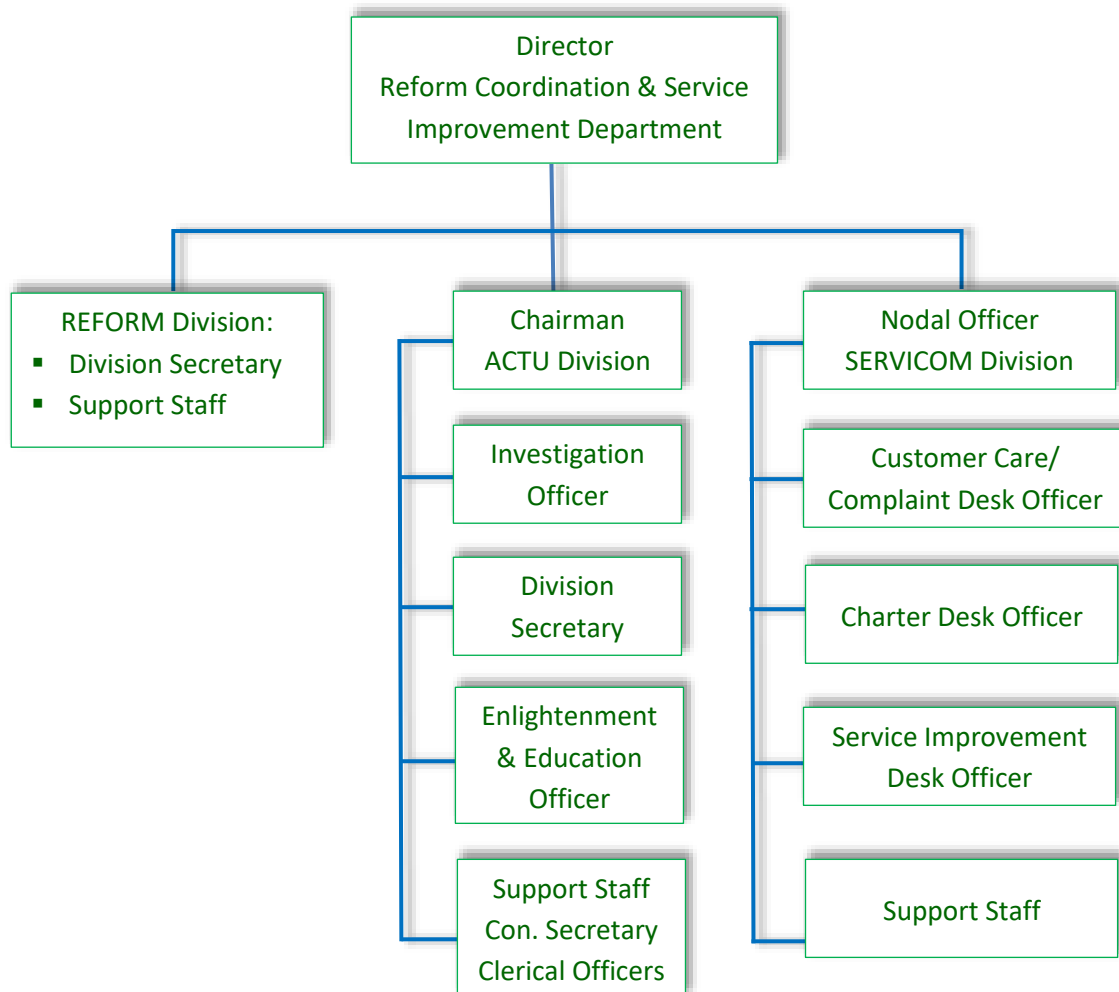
Director
Reform Coordination & Service Improvement Department

REFORM Division:
- Division Secretary
- Support Staff

Chairman
ACTU Division

Investigation Officer

Division Secretary

Enlightenment & Education Officer

Support Staff
Con. Secretary
Clerical Officers

Nodal Officer
SERVICOM Division

Customer Care/ Complaint Desk Officer

Charter Desk Officer

Service Improvement Desk Officer

Support Staff